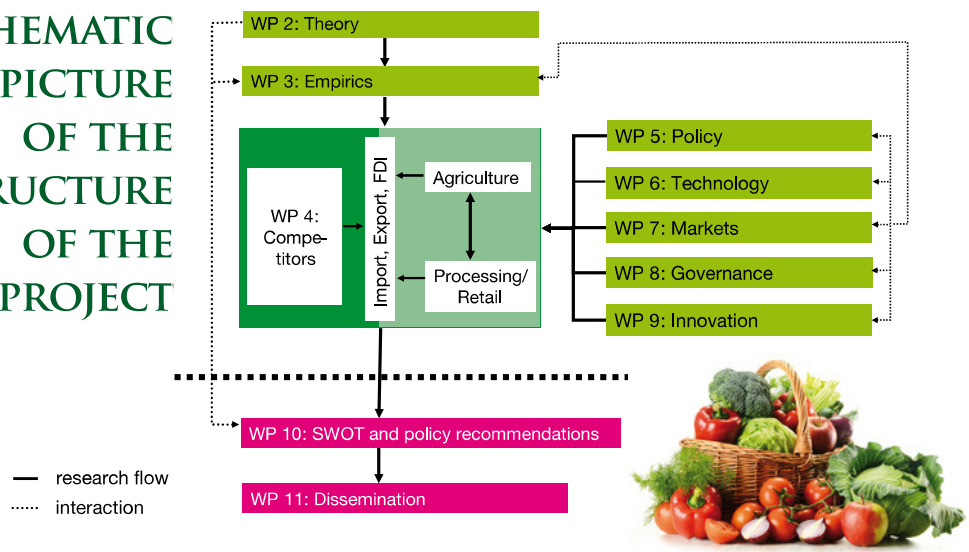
HEMATIC
PICTURE
OF THE
RUCTURE
OF THE
PROJECT

WP 2: Theory

WP 3: Empirics

WP 4: Competitors

Import, Export, FDI

Agriculture

Processing/ Retail

WP 5: Policy

WP 6: Technology

WP 7: Markets

WP 8: Governance

WP 9: Innovation

WP 10: SWOT and policy recommendations

WP 11: Dissemination

research flow
interaction